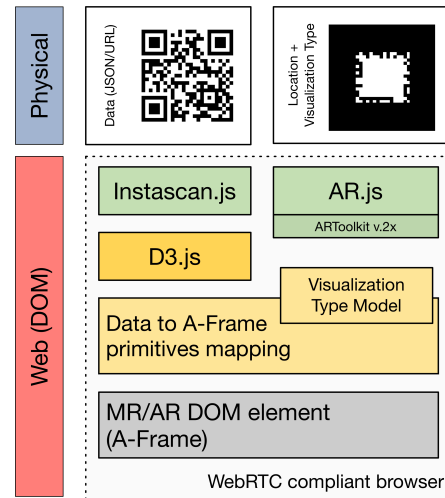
Physical

Data (JSON/URL)

Location + Visualization Type

Web (DOM)

Instascan.js

AR.js

ARToolkit v.2x

D3.js

Visualization Type Model

Data to A-Frame primitives mapping

MR/AR DOM element (A-Frame)

WebRTC compliant browser